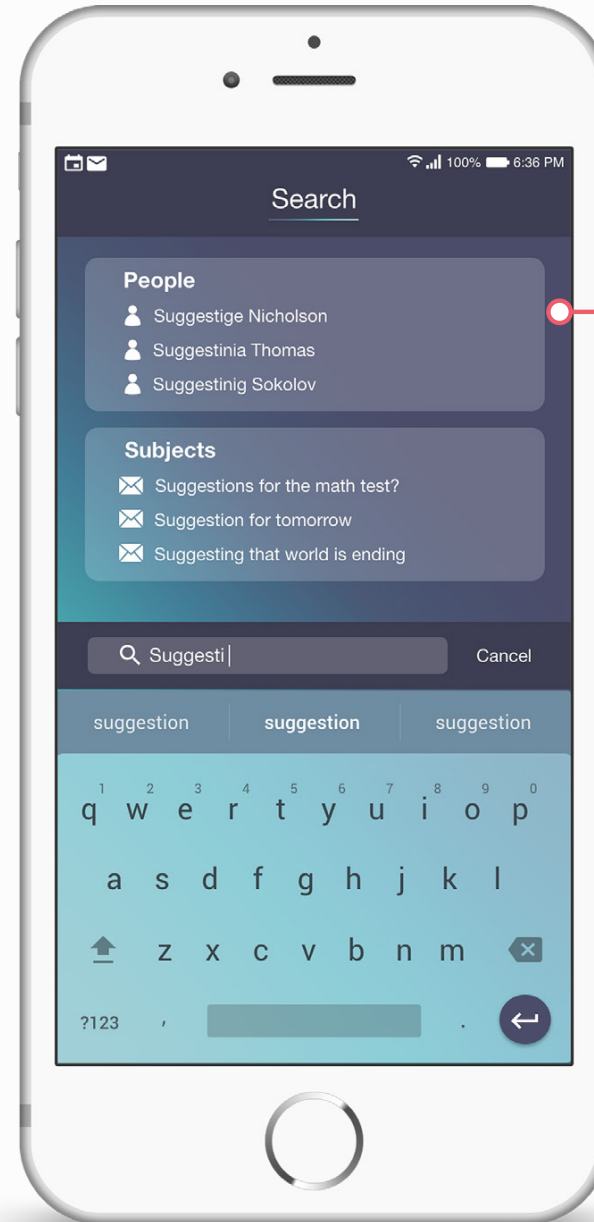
100% 6:36 PM

Search

People
Suggestige Nicholson
Suggestinia Thomas
Suggestinig Sokolov

Subjects
Suggestions for the math test?
Suggestion for tomorrow
Suggesting that world is ending

Suggesti

Cancel

suggestion suggestion suggestion

1 2 3 4 5 6 7 8 9 0
q w e r t y u i o p
a s d f g h j k l
z x c v b n m
?123 , .